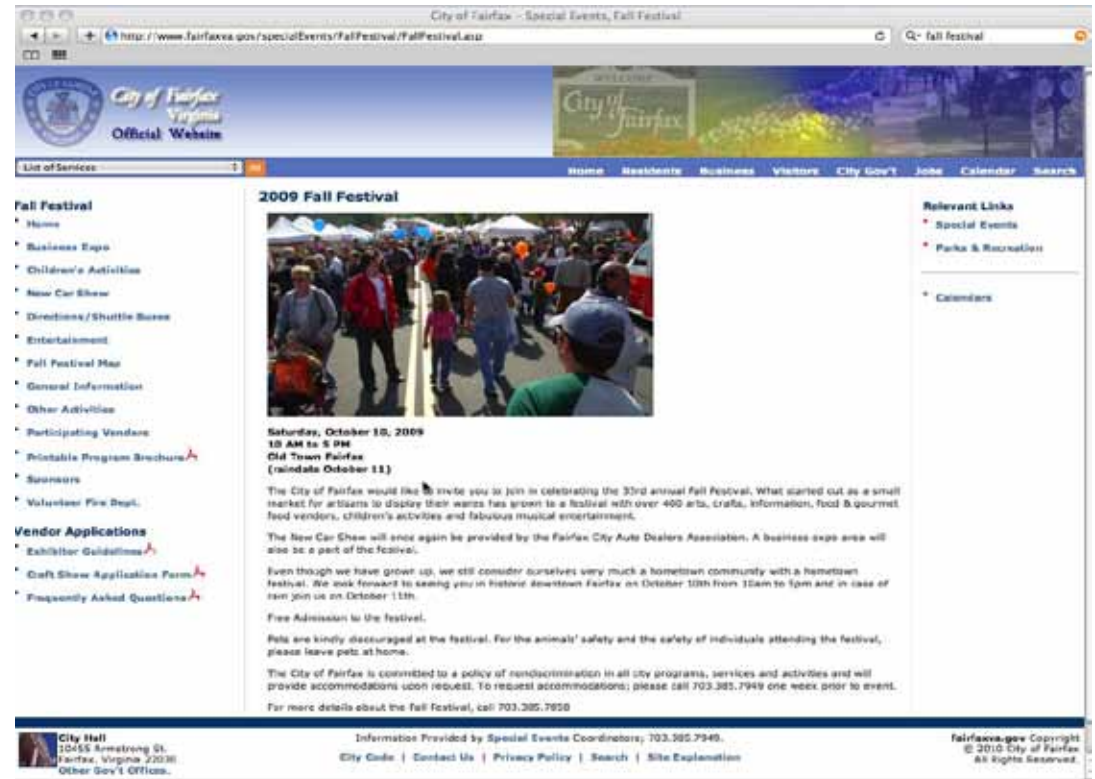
City of Fairfax - Special Events, Fall Festival

http://www.fairfaxva.gov/specialEvents/FallFestival/FallFestival.asp

Q- fall festival

City of Fairfax Virginia Official Website

City of Fairfax

List of Services

Home Residents Business Visitors City Gov't Jobs Calendar Search

Fall Festival
Home
Business Expo
Children's Activities
New Car Show
Directions/Shuttle Buses
Entertainment
Fall Festival Map
General Information
Other Activities
Participating Vendors
Printable Program Brochure
Sponsors
Volunteer Fire Dept.

Vendor Applications
Exhibitor Guidelines
Craft Show Application Form
Frequently Asked Questions

2009 Fall Festival

Saturday, October 10, 2009
10 AM to 5 PM
Old Town Fairfax
(raindate October 11)

The City of Fairfax would like to invite you to join in celebrating the 33rd annual Fall Festival. What started out as a small market for artisans to display their wares has grown to a festival with over 400 arts, crafts, information, food & gourmet food vendors, children's activities and fabulous musical entertainment.

The New Car Show will once again be provided by the Fairfax City Auto Dealers Association. A business expo area will also be a part of the festival.

Even though we have grown up, we still consider ourselves very much a hometown community with a hometown festival. We look forward to seeing you in historic downtown Fairfax on October 10th from 10am to 5pm and in case of rain join us on October 11th.

Free Admission to the festival.

Pets are kindly discouraged at the festival. For the animals' safety and the safety of individuals attending the festival, please leave pets at home.

The City of Fairfax is committed to a policy of nondiscrimination in all city programs, services and activities and will provide accommodations upon request. To request accommodations; please call 703.385.7949 one week prior to event.

For more details about the Fall Festival, call 703.385.7858

Relevant Links
Special Events
Parks & Recreation

Calendars

City Hall
10455 Armstrong St.
Fairfax, Virginia 22030
Other Gov't Offices

Information Provided by Special Events Coordinators; 703.385.7949.
City Code | Contact Us | Privacy Policy | Search | Site Explanation

fairfaxva.gov Copyright © 2010 City of Fairfax All Rights Reserved.